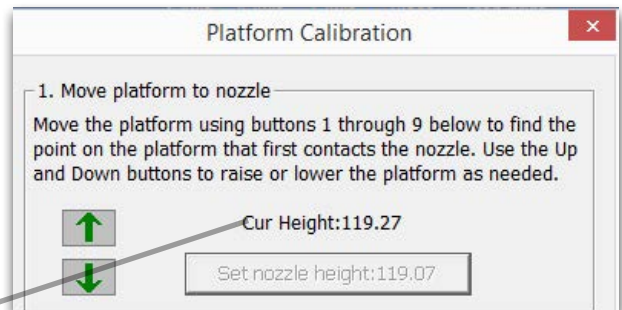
Platform Calibration

1. Move platform to nozzle

Move the platform using buttons 1 through 9 below to find the point on the platform that first contacts the nozzle. Use the Up and Down buttons to raise or lower the platform as needed.

Cur Height:119.27

Set nozzle height:119.07